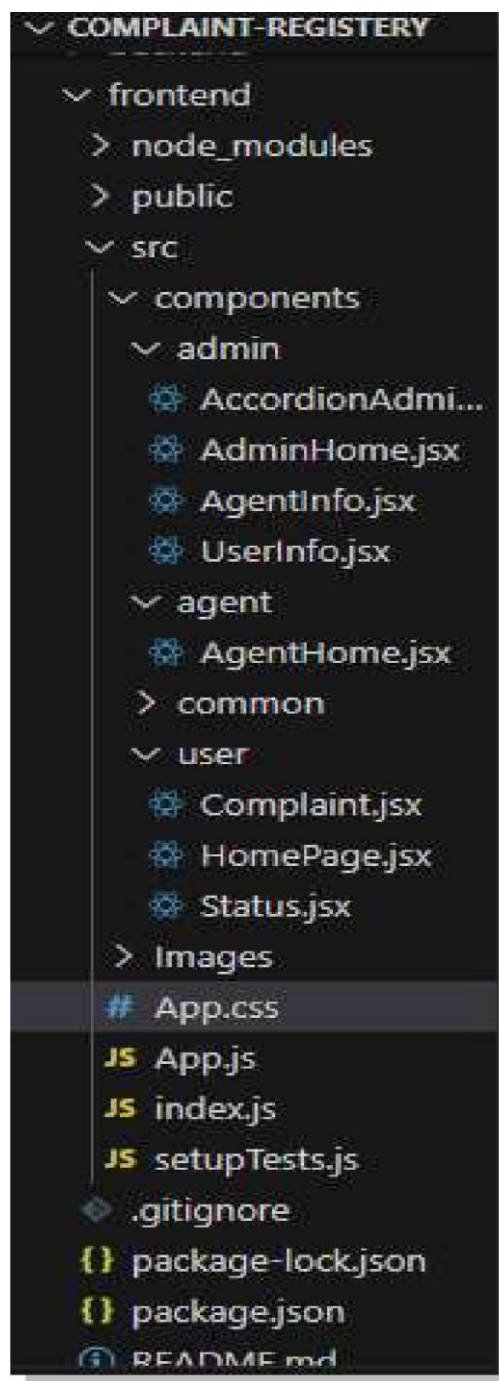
COMPLAINT-REGISTERY

frontend

node_modules

public

src

components

admin

AccordionAdmi...

AdminHome.jsx

AgentInfo.jsx

UserInfo.jsx

agent

AgentHome.jsx

common

user

Complaint.jsx

HomePage.jsx

Status.jsx

Images

# App.css

JS App.js

JS index.js

JS setupTests.js

.gitignore

{} package-lock.json

{} package.json

README.md